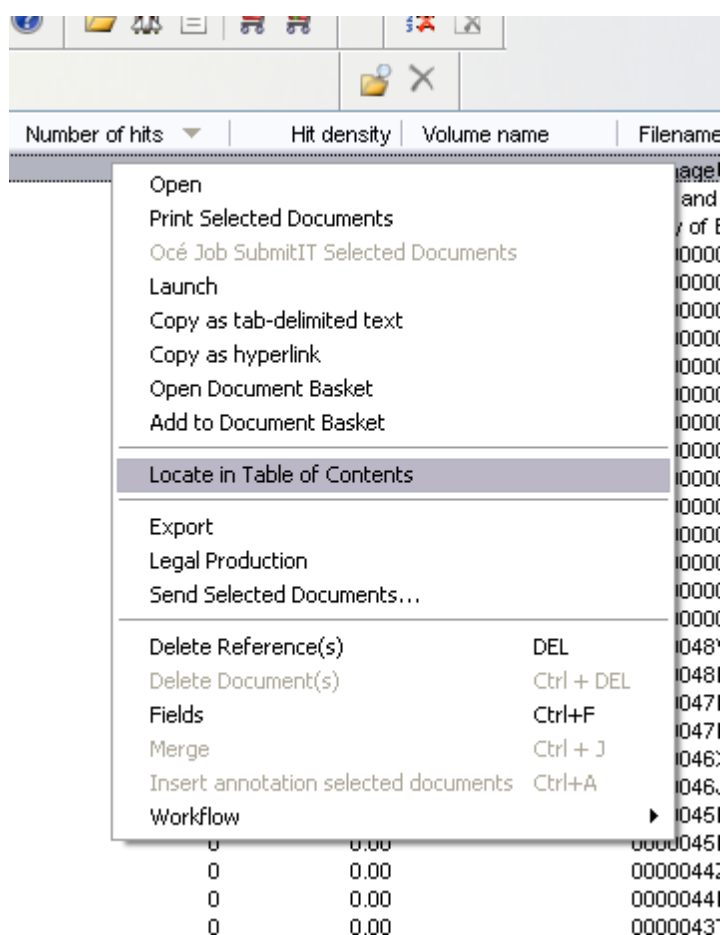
Number of hits | Hit density | Volume name | Filename

Open
Print Selected Documents
Océ Job SubmitIT Selected Documents
Launch
Copy as tab-delimited text
Copy as hyperlink
Open Document Basket
Add to Document Basket

Locate in Table of Contents

Export
Legal Production
Send Selected Documents...

Delete Reference(s) DEL
Delete Document(s) Ctrl + DEL
Fields Ctrl+F
Merge Ctrl + J
Insert annotation selected documents Ctrl+A
Workflow

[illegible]age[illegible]
and
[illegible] of E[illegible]
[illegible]0000
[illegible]0000
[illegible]0000
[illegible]0000
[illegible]0000
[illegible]0000
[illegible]0000
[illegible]0000
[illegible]0000
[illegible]0000
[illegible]0000
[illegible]0000
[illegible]0000
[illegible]0000
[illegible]0000
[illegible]0048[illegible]
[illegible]048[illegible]
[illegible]047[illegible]
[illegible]047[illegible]
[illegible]046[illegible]
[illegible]046J
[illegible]045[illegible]

| 0 | 0.00 | 0000045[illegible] |
| 0 | 0.00 | 0000044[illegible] |
| 0 | 0.00 | 0000044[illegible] |
| 0 | 0.00 | 0000043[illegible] |